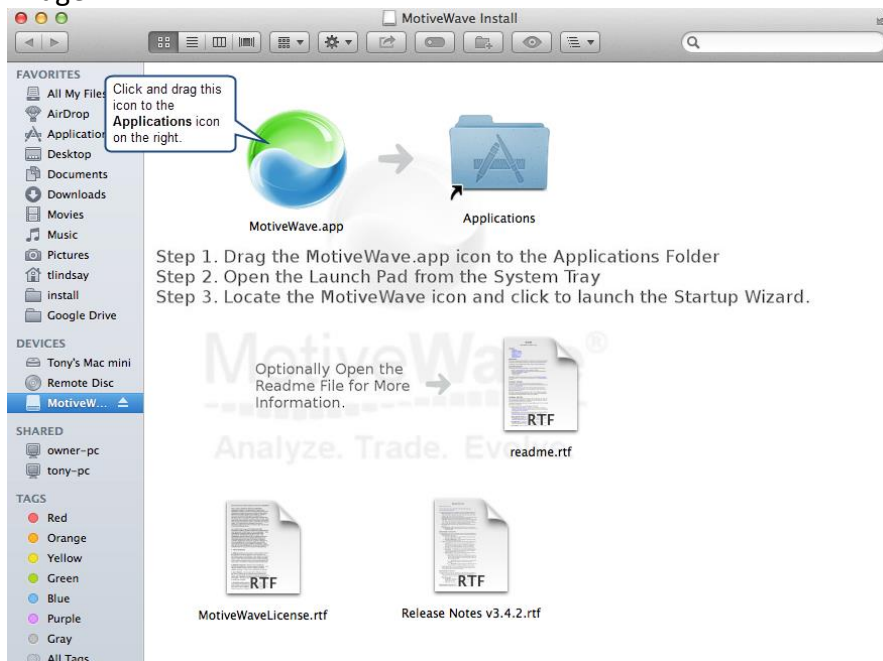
MotiveWave Install

FAVORITES
All My Files
AirDrop
Applications
Desktop
Documents
Downloads
Movies
Music
Pictures
tlindsay
install
Google Drive

DEVICES
Tony's Mac mini
Remote Disc
MotiveW...

SHARED
owner-pc
tony-pc

TAGS
Red
Orange
Yellow
Green
Blue
Purple
Gray
All Tags

Click and drag this icon to the **Applications** icon on the right.

MotiveWave.app

Applications

Step 1. Drag the MotiveWave.app icon to the Applications Folder
Step 2. Open the Launch Pad from the System Tray
Step 3. Locate the MotiveWave icon and click to launch the Startup Wizard.

MotiveWave®
Analyze. Trade. Evolve.

Optionally Open the Readme File for More Information.

RTF
readme.rtf

RTF
MotiveWaveLicense.rtf

RTF
Release Notes v3.4.2.rtf